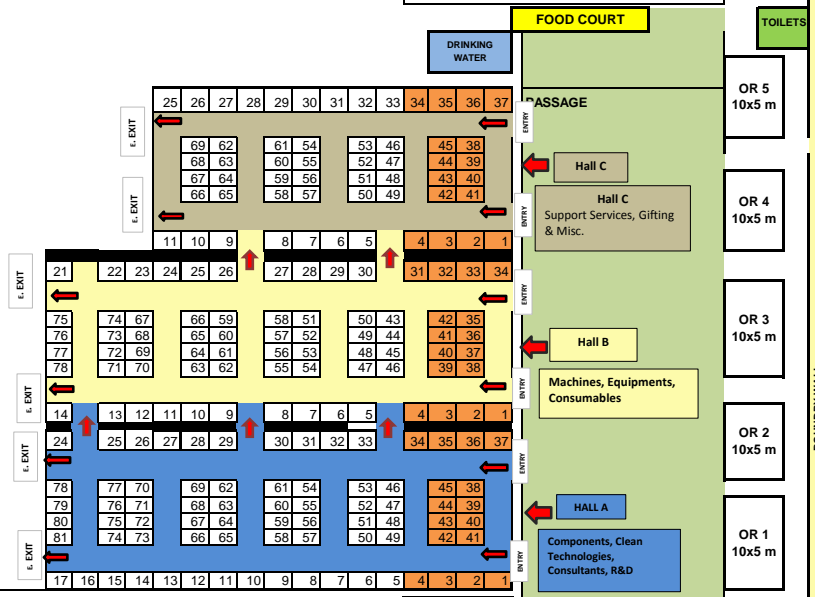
FOOD COURT

TOILETS

DRINKING WATER

PASSAGE

OR 5
10x5 m

OR 4
10x5 m

OR 3
10x5 m

OR 2
10x5 m

OR 1
10x5 m

E. EXIT

E. EXIT

25 26 27 28 29 30 31 32 33 34 35 36 37

ENTRY

| 69 | 62 |
|---|---|
| 68 | 63 |
| 67 | 64 |
| 66 | 65 |

| 61 | 54 |
|---|---|
| 60 | 55 |
| 59 | 56 |
| 58 | 57 |

| 53 | 46 |
|---|---|
| 52 | 47 |
| 51 | 48 |
| 50 | 49 |

| 45 | 38 |
|---|---|
| 44 | 39 |
| 43 | 40 |
| 42 | 41 |

Hall C

Hall C
Support Services, Gifting & Misc.

ENTRY

11 10 9 8 7 6 5 4 3 2 1

E. EXIT

21 22 23 24 25 26 27 28 29 30 31 32 33 34

ENTRY

| 75 | 74 | 67 |
|---|---|---|
| 76 | 73 | 68 |
| 77 | 72 | 69 |
| 78 | 71 | 70 |

| 66 | 59 |
|---|---|
| 65 | 60 |
| 64 | 61 |
| 63 | 62 |

| 58 | 51 |
|---|---|
| 57 | 52 |
| 56 | 53 |
| 55 | 54 |

| 50 | 43 |
|---|---|
| 49 | 44 |
| 48 | 45 |
| 47 | 46 |

| 42 | 35 |
|---|---|
| 41 | 36 |
| 40 | 37 |
| 39 | 38 |

Hall B

Machines, Equipments, Consumables

E. EXIT

ENTRY

14 13 12 11 10 9 8 7 6 5 4 3 2 1

E. EXIT

24 25 26 27 28 29 30 31 32 33 34 35 36 37

ENTRY

| 78 | 77 | 70 |
|---|---|---|
| 79 | 76 | 71 |
| 80 | 75 | 72 |
| 81 | 74 | 73 |

| 69 | 62 |
|---|---|
| 68 | 63 |
| 67 | 64 |
| 66 | 65 |

| 61 | 54 |
|---|---|
| 60 | 55 |
| 59 | 56 |
| 58 | 57 |

| 53 | 46 |
|---|---|
| 52 | 47 |
| 51 | 48 |
| 50 | 49 |

| 45 | 38 |
|---|---|
| 44 | 39 |
| 43 | 40 |
| 42 | 41 |

HALL A

Components, Clean Technologies, Consultants, R&D

E. EXIT

ENTRY

17 16 15 14 13 12 11 10 9 8 7 6 5 4 3 2 1